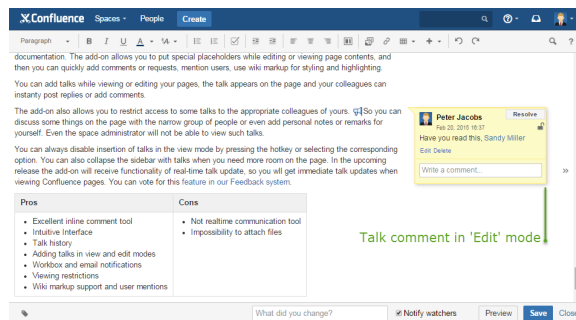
Confluence Spaces People Create

Paragraph B I U A

documentation. The add-on allows you to put special placeholders while editing or viewing page contents, and then you can quickly add comments or requests, mention users, use wiki markup for styling and highlighting.

You can add talks while viewing or editing your pages, the talk appears on the page and your colleagues can instantly post replies or add comments.

The add-on also allows you to restrict access to some talks to the appropriate colleagues of yours. So you can discuss some things on the page with the narrow group of people or even add personal notes or remarks for yourself. Even the space administrator will not be able to view such talks.

You can always disable insertion of talks in the view mode by pressing the hotkey or selecting the corresponding option. You can also collapse the sidebar with talks when you need more room on the page. In the upcoming release the add-on will receive functionality of real-time talk update, so you will get immediate talk updates when viewing Confluence pages. You can vote for this feature in our Feedback system.

| Pros | Cons |
|---|---|
| Excellent inline comment tool<br>Intuitive Interface<br>Talk history<br>Adding talks in view and edit modes<br>Workbox and email notifications<br>Viewing restrictions<br>Wiki markup support and user mentions | Not realtime communication tool<br>Impossibility to attach files |

Peter Jacobs
Feb 20, 2015 16:37
Resolve
Have you read this, Sandy Miller
Edit Delete
Write a comment...

Talk comment in 'Edit' mode

What did you change? Notify watchers Preview Save Close